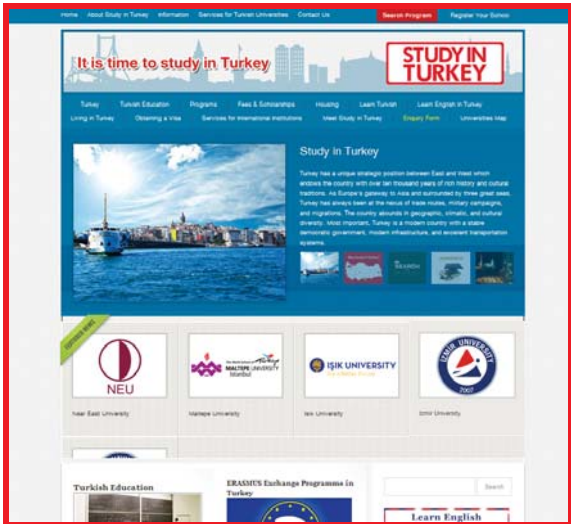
Home About Study in Turkey Information Services for Turkish Universities Contact Us Search Program Register Your School

It is time to study in Turkey

STUDY IN TURKEY

Turkey Turkish Education Programs Fees & Scholarships Housing Learn Turkish Learn English in Turkey
Living in Turkey Obtaining a Visa Services for International Institutions Meet Study in Turkey Enquiry Form Universities Map

Study in Turkey

Turkey has a unique strategic position between East and West which endows the country with over ten thousand years of rich history and cultural traditions. As Europe's gateway to Asia and surrounded by three great seas, Turkey has always been at the nexus of trade routes, military campaigns, and migrations. The country abounds in geographic, climatic, and cultural diversity. Most important, Turkey is a modern country with a stable democratic government, modern infrastructure, and excellent transportation systems.

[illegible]

NEU
Near East University

MALTEPE UNIVERSITY İstanbul
Maltepe University

IŞIK UNIVERSITY
Isik University

İZMİR UNIVERSITY 2007
Izmir University

Turkish Education

ERASMUS Exchange Programms in Turkey

Search

Learn English